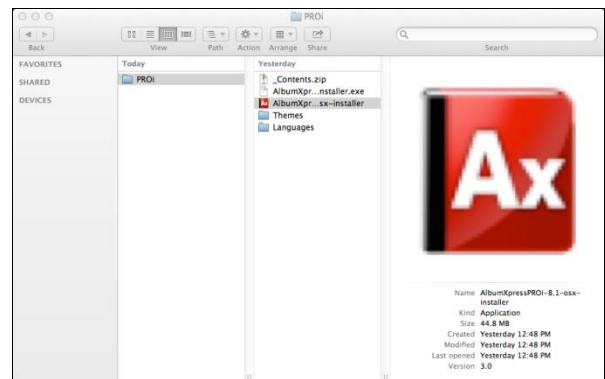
PROi

Back
View
Path
Action
Arrange
Share
Search

FAVORITES
SHARED
DEVICES

Today
PROi

Yesterday
_Contents.zip
AlbumXpr...nstaller.exe
AlbumXpr...sx-installer
Themes
Languages

Ax

Name AlbumXpressPROi-8.1-osx-installer
Kind Application
Size 44.8 MB
Created Yesterday 12:48 PM
Modified Yesterday 12:48 PM
Last opened Yesterday 12:48 PM
Version 3.0